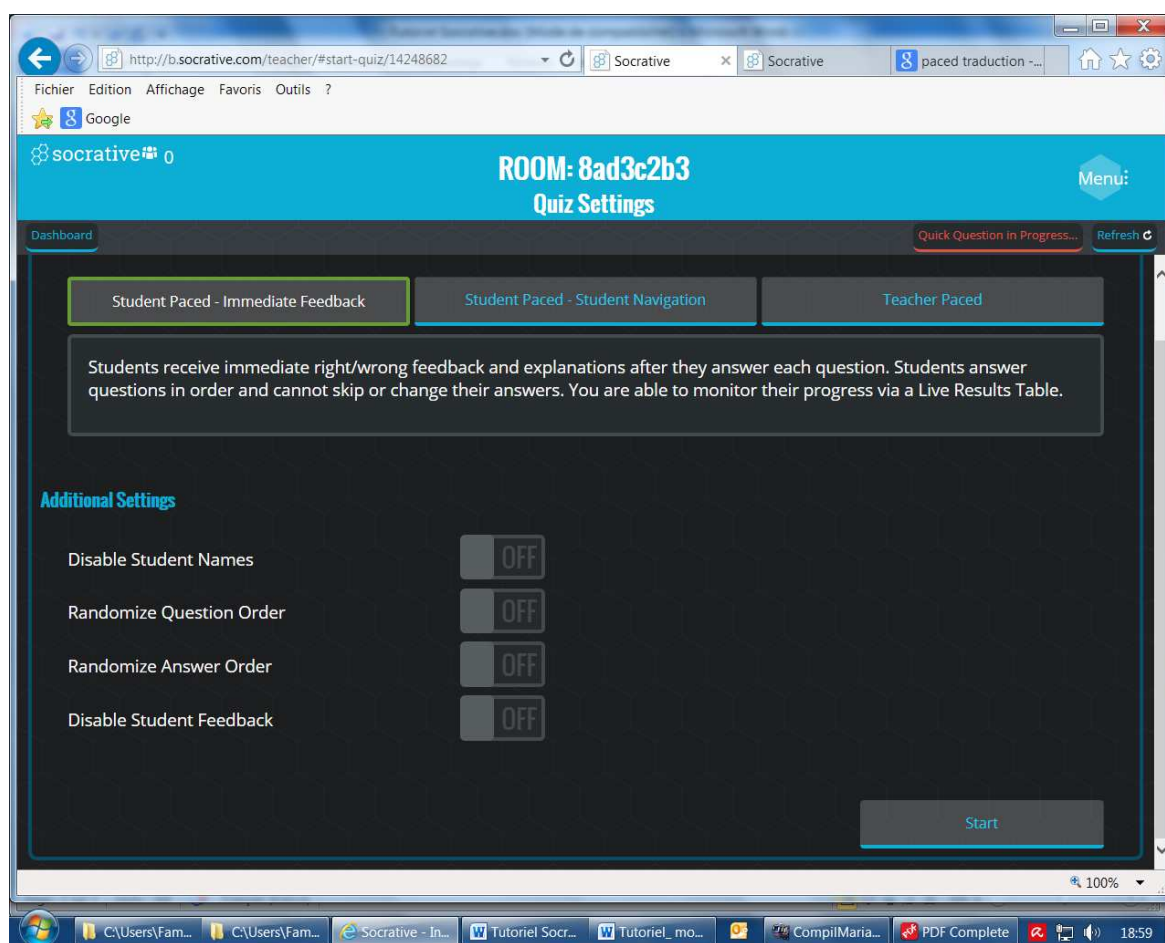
http://b.socrative.com/teacher/#start-quiz/14248682

Socrative

Socrative

paced traduction -...

Fichier Edition Affichage Favoris Outils ?

Google

socrative 0

ROOM: 8ad3c2b3

Quiz Settings

Menu

Dashboard

Quick Question in Progress...

Refresh

Student Paced - Immediate Feedback

Student Paced - Student Navigation

Teacher Paced

Students receive immediate right/wrong feedback and explanations after they answer each question. Students answer questions in order and cannot skip or change their answers. You are able to monitor their progress via a Live Results Table.

Additional Settings

Disable Student Names OFF

Randomize Question Order OFF

Randomize Answer Order OFF

Disable Student Feedback OFF

Start

100%

C:\Users\Fam...

C:\Users\Fam...

Socrative - In...

Tutoriel Socr...

Tutoriel_mo...

CompilMaria...

PDF Complete

18:59